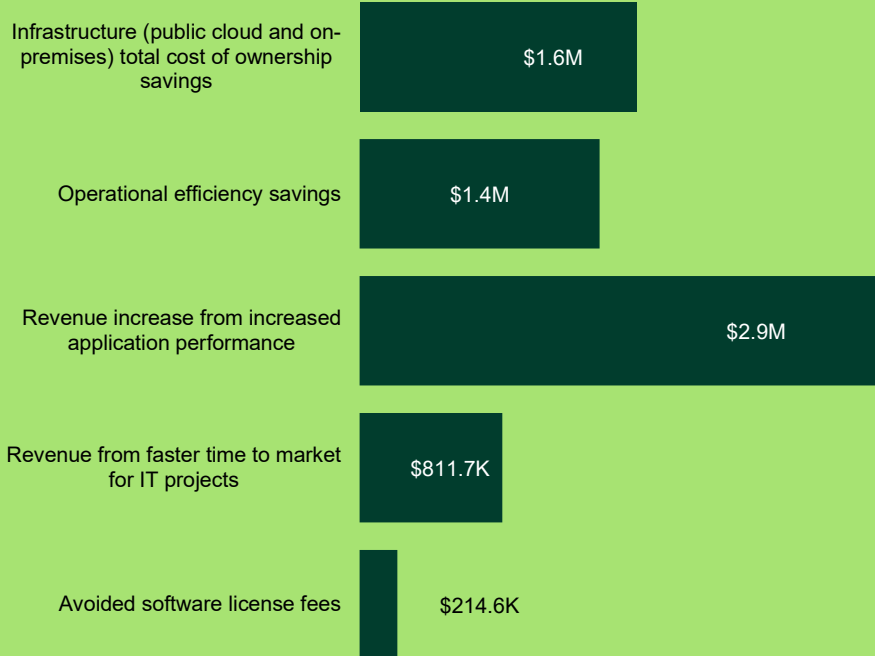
Infrastructure (public cloud and on-premises) total cost of ownership savings

$1.6M

Operational efficiency savings

$1.4M

Revenue increase from increased application performance

$2.9M

Revenue from faster time to market for IT projects

$811.7K

Avoided software license fees

$214.6K